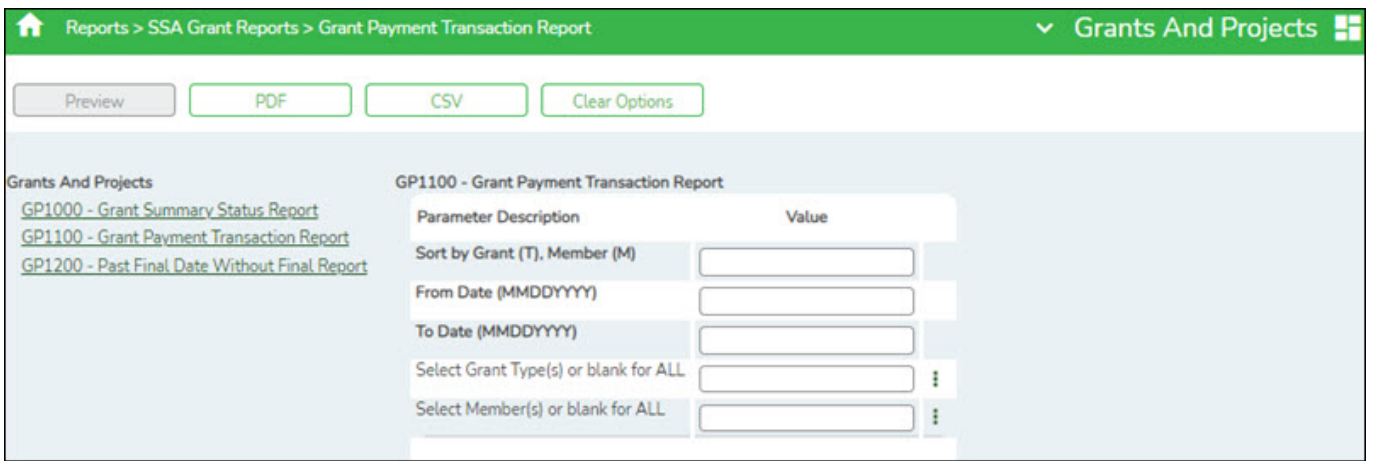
Reports > SSA Grant Reports > Grant Payment Transaction Report

Grants And Projects

Preview PDF CSV Clear Options

Grants And Projects

GP1000 - Grant Summary Status Report

GP1100 - Grant Payment Transaction Report

GP1200 - Past Final Date Without Final Report

GP1100 - Grant Payment Transaction Report

| Parameter Description | Value |
|---|---|
| Sort by Grant (T), Member (M) | |
| From Date (MMDDYYYY) | |
| To Date (MMDDYYYY) | |
| Select Grant Type(s) or blank for ALL | |
| Select Member(s) or blank for ALL | |